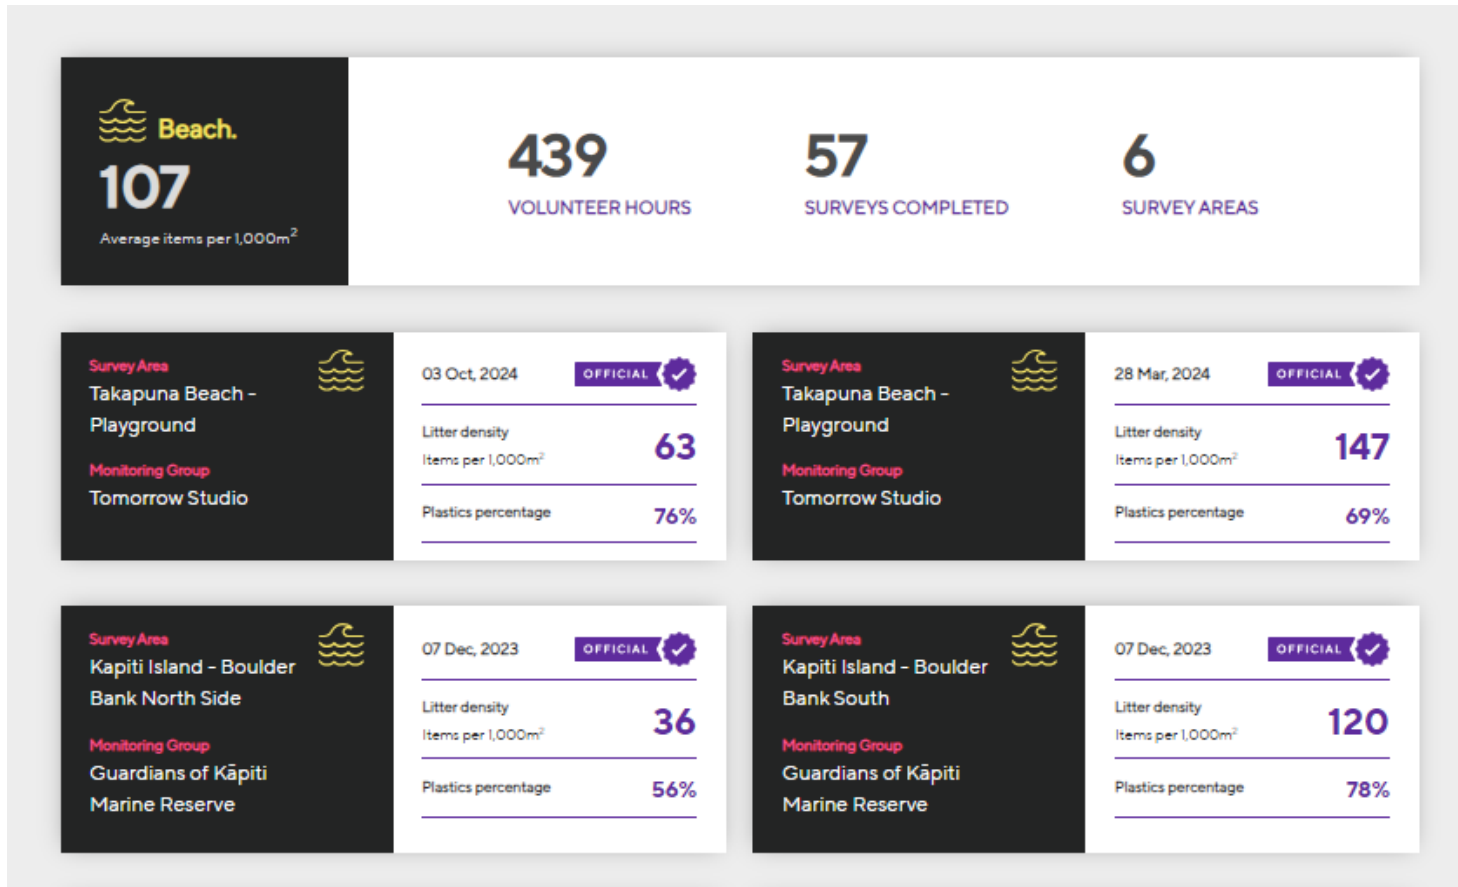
Beach.
107
Average items per 1,000m$^2$

439
VOLUNTEER HOURS

57
SURVEYS COMPLETED

6
SURVEY AREAS

Survey Area
Takapuna Beach - Playground
Monitoring Group
Tomorrow Studio

03 Oct, 2024 OFFICIAL
Litter density
Items per 1,000m$^2$
63
Plastics percentage
76%

Survey Area
Takapuna Beach - Playground
Monitoring Group
Tomorrow Studio

28 Mar, 2024 OFFICIAL
Litter density
Items per 1,000m$^2$
147
Plastics percentage
69%

Survey Area
Kapiti Island - Boulder Bank North Side
Monitoring Group
Guardians of Kāpiti Marine Reserve

07 Dec, 2023 OFFICIAL
Litter density
Items per 1,000m$^2$
36
Plastics percentage
56%

Survey Area
Kapiti Island - Boulder Bank South
Monitoring Group
Guardians of Kāpiti Marine Reserve

07 Dec, 2023 OFFICIAL
Litter density
Items per 1,000m$^2$
120
Plastics percentage
78%